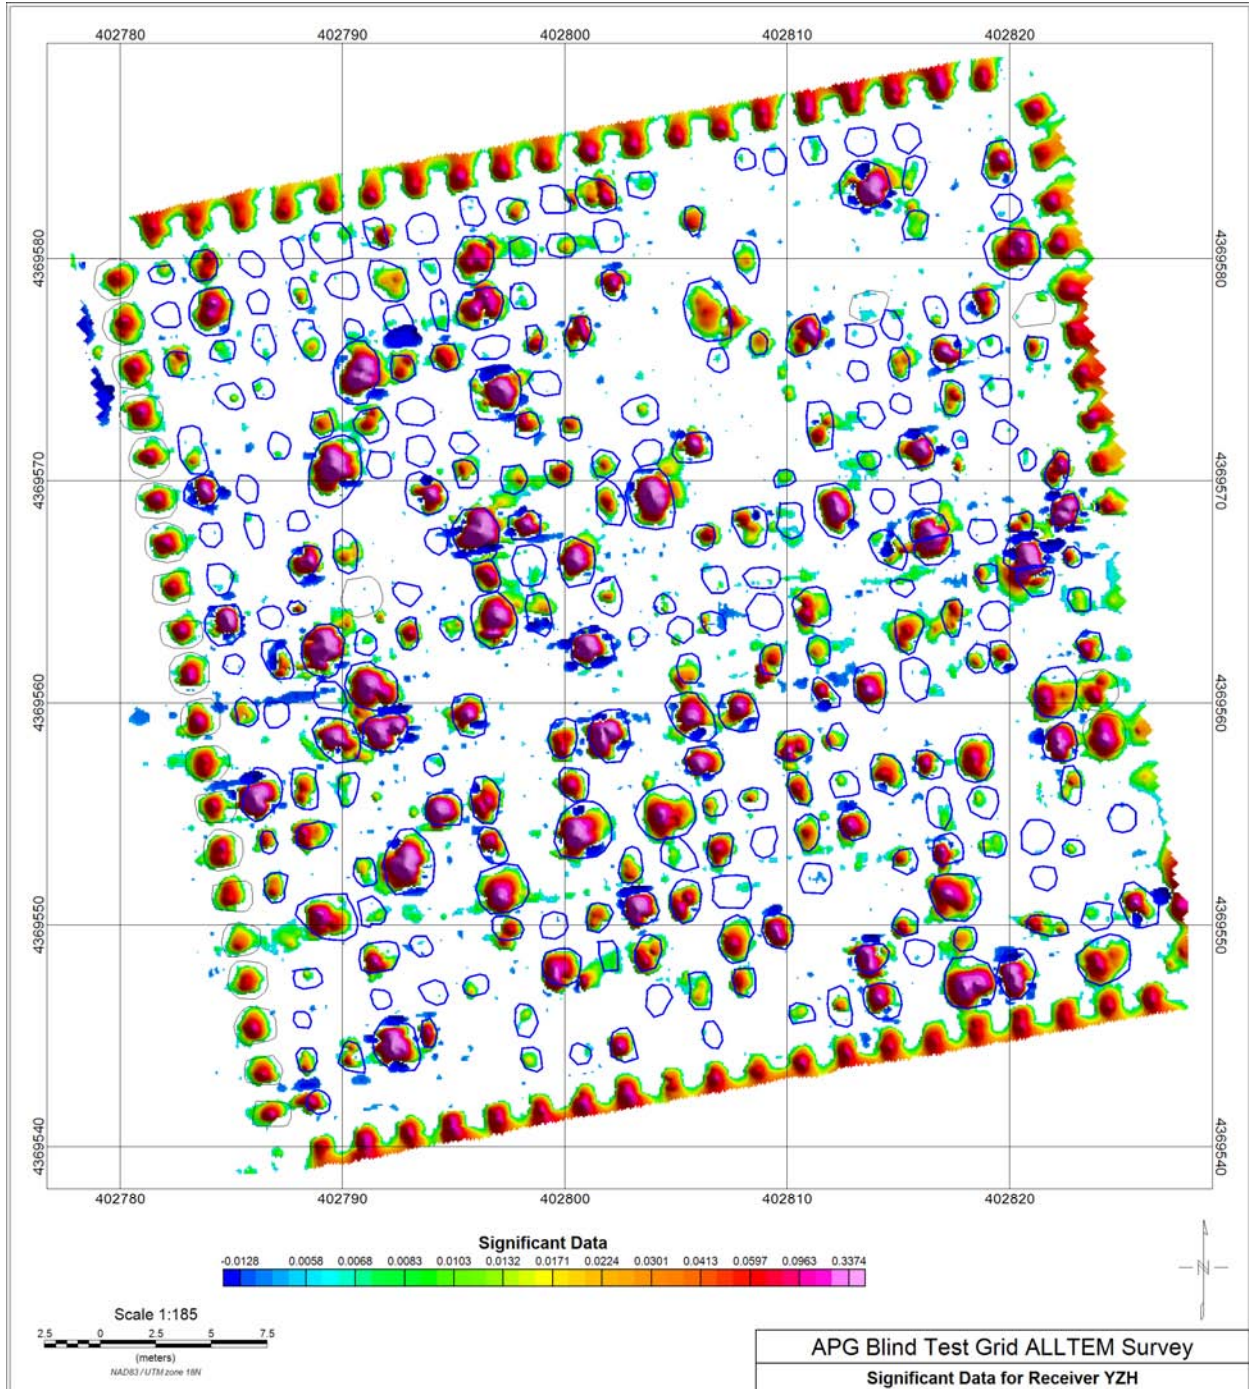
402780 402790 402800 402810 402820

4369580 4369570 4369560 4369550 4369540

4369580 4369570 4369560 4369550 4369540

402780 402790 402800 402810 402820

Significant Data

-0.0128 0.0058 0.0068 0.0083 0.0103 0.0132 0.0171 0.0224 0.0301 0.0413 0.0597 0.0963 0.3374

N

Scale 1:185

2.5 0 2.5 5 7.5

(meters)

NAD83 / UTM zone 18N

APG Blind Test Grid ALLTEM Survey

Significant Data for Receiver YZH